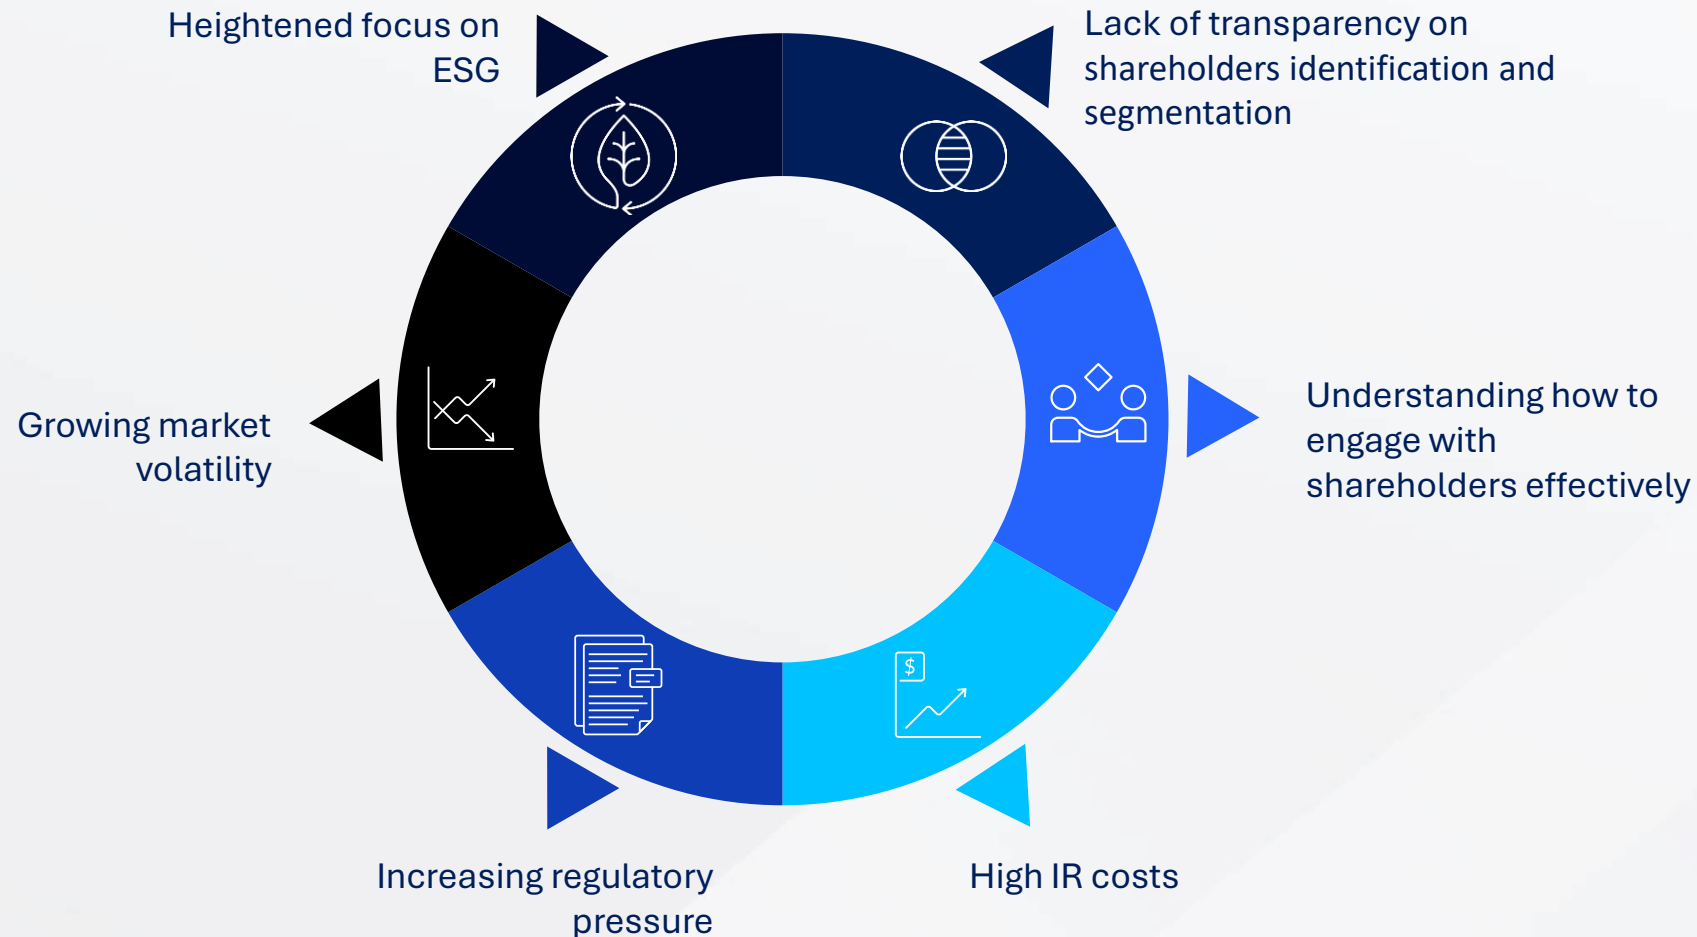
Heightened focus on ESG

Lack of transparency on shareholders identification and segmentation

Growing market volatility

Understanding how to engage with shareholders effectively

$

Increasing regulatory pressure

High IR costs